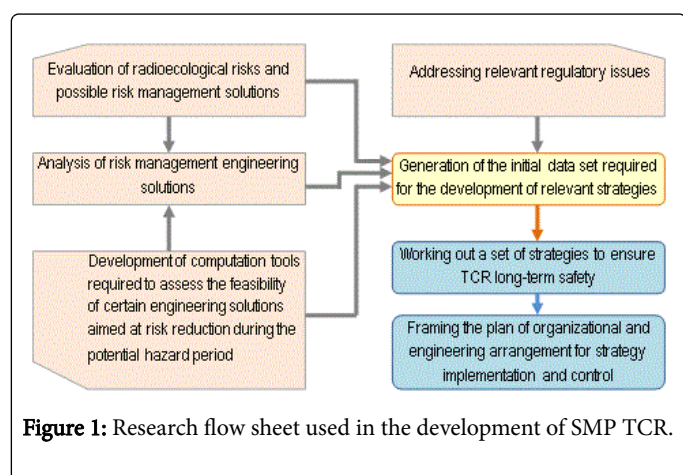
Evaluation of radioecological risks and possible risk management solutions

Analysis of risk management engineering solutions

Development of computation tools required to assess the feasibility of certain engineering solutions aimed at risk reduction during the potential hazard period

Addressing relevant regulatory issues

Generation of the initial data set required for the development of relevant strategies

Working out a set of strategies to ensure TCR long-term safety

Framing the plan of organizational and engineering arrangement for strategy implementation and control

Figure 1: Research flow sheet used in the development of SMP TCR.